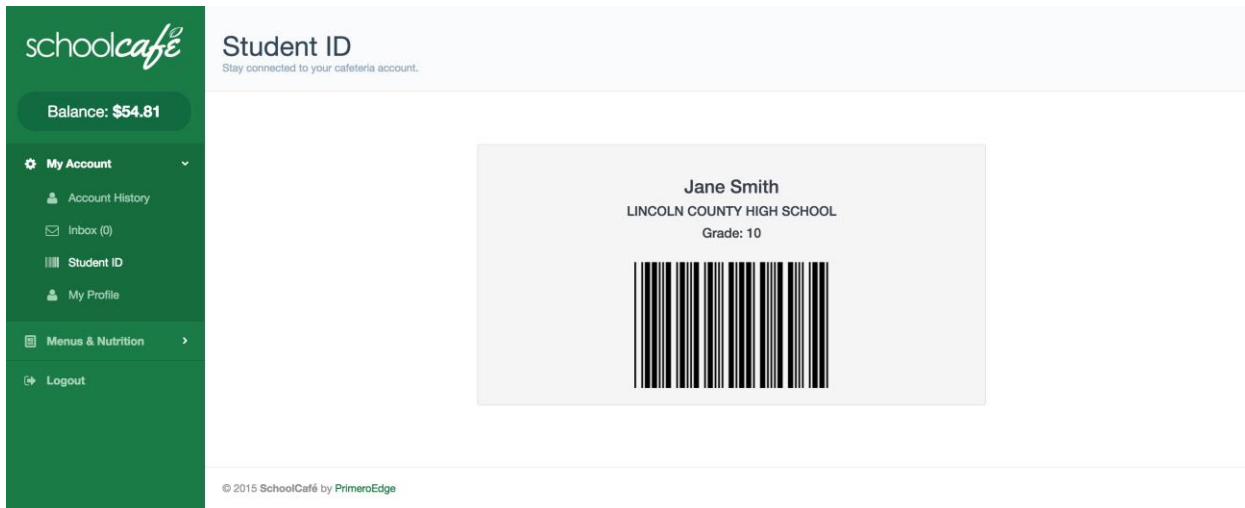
schoolcafé

Balance: $54.81

My Account

Account History

Inbox (0)

Student ID

My Profile

Menus & Nutrition

Logout

Student ID

Stay connected to your cafeteria account.

Jane Smith

LINCOLN COUNTY HIGH SCHOOL

Grade: 10

© 2015 SchoolCafé by PrimeroEdge